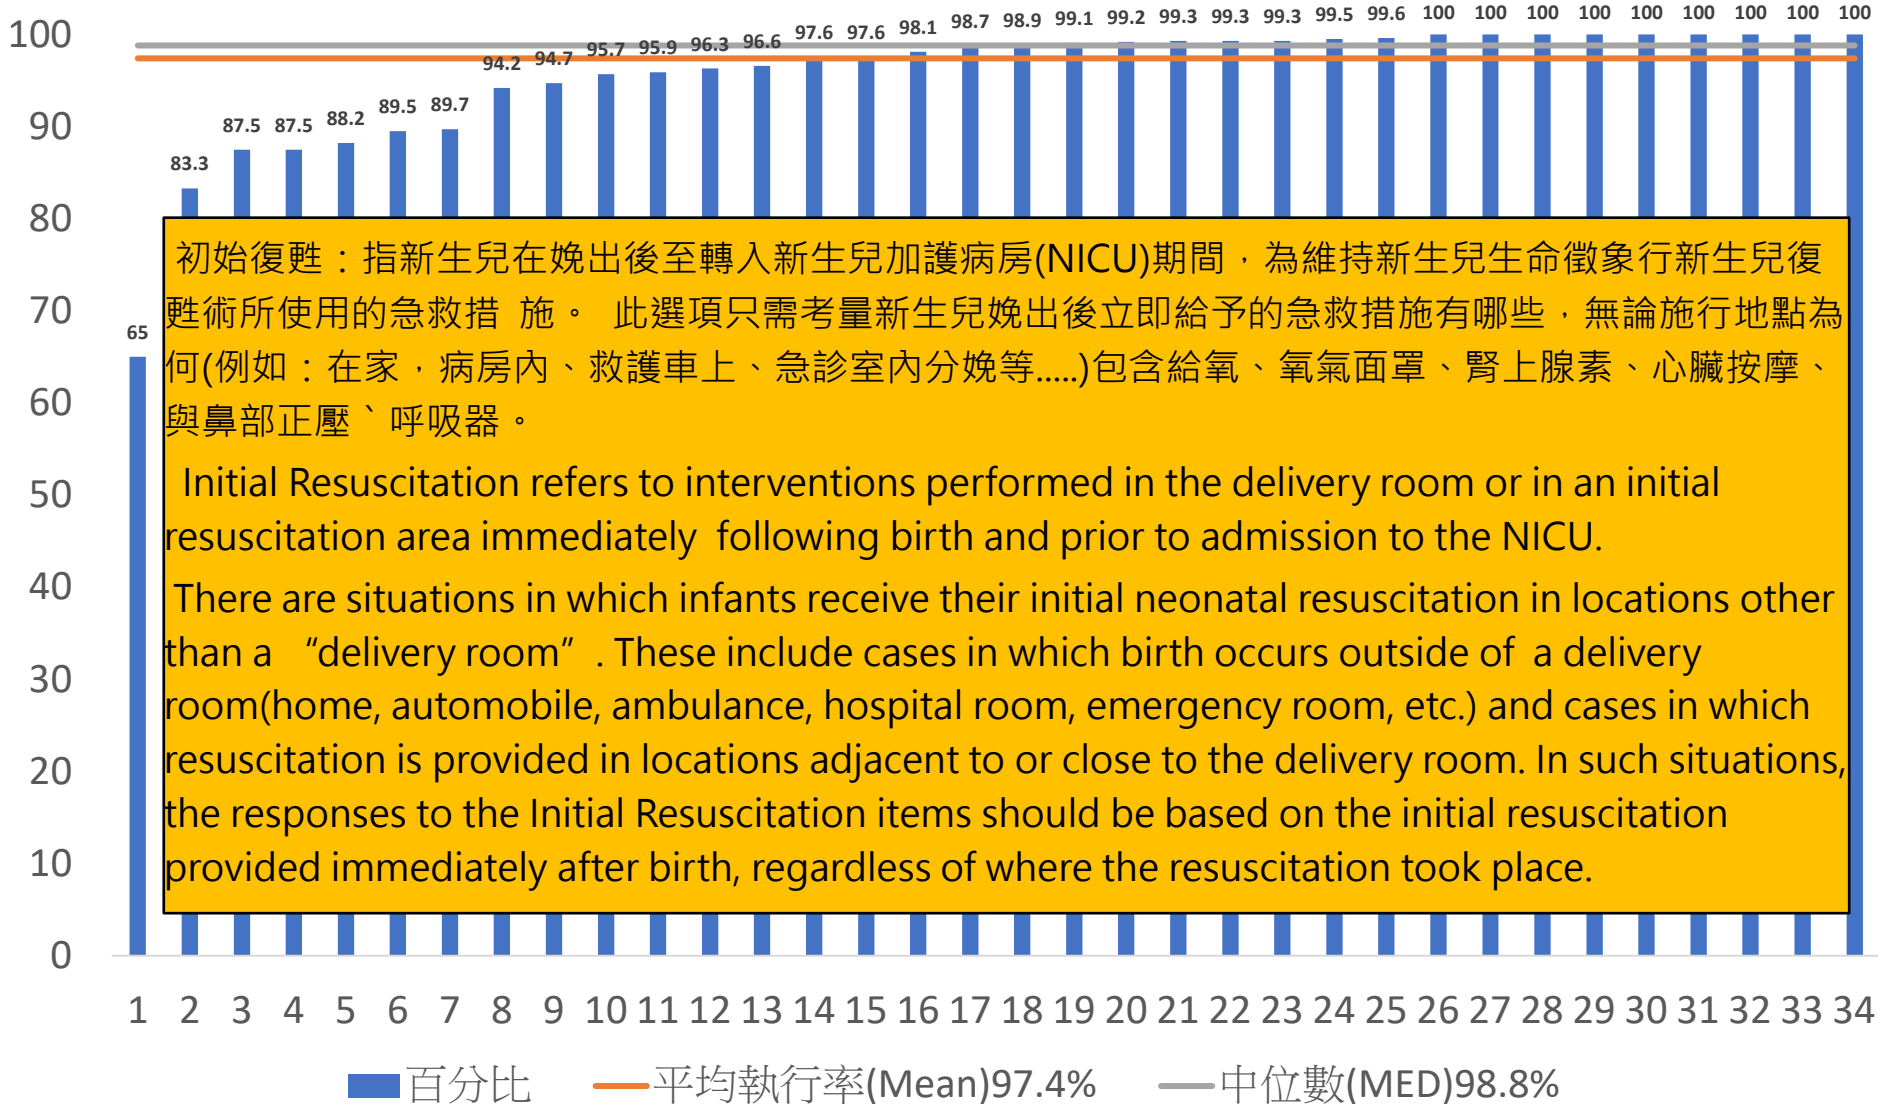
100
90
80
70
60
50
40
30
20
10
0

65
83.3
87.5
87.5
88.2
89.5
89.7
94.2
94.7
95.7
95.9
96.3
96.6
97.6
97.6
98.1
98.7
98.9
99.1
99.2
99.3
99.3
99.3
99.5
99.6
100
100
100
100
100
100
100
100
100

初始復甦：指新生兒在娩出後至轉入新生兒加護病房(NICU)期間，為維持新生兒生命徵象行新生兒復甦術所使用的急救措 施。 此選項只需考量新生兒娩出後立即給予的急救措施有哪些，無論施行地點為何(例如：在家，病房內、救護車上、急診室內分娩等.....)包含給氧、氧氣面罩、腎上腺素、心臟按摩、與鼻部正壓ˋ呼吸器。

Initial Resuscitation refers to interventions performed in the delivery room or in an initial resuscitation area immediately following birth and prior to admission to the NICU.

There are situations in which infants receive their initial neonatal resuscitation in locations other than a “delivery room”. These include cases in which birth occurs outside of a delivery room(home, automobile, ambulance, hospital room, emergency room, etc.) and cases in which resuscitation is provided in locations adjacent to or close to the delivery room. In such situations, the responses to the Initial Resuscitation items should be based on the initial resuscitation provided immediately after birth, regardless of where the resuscitation took place.

1 2 3 4 5 6 7 8 9 10 11 12 13 14 15 16 17 18 19 20 21 22 23 24 25 26 27 28 29 30 31 32 33 34

百分比 平均執行率(Mean)97.4% 中位數(MED)98.8%